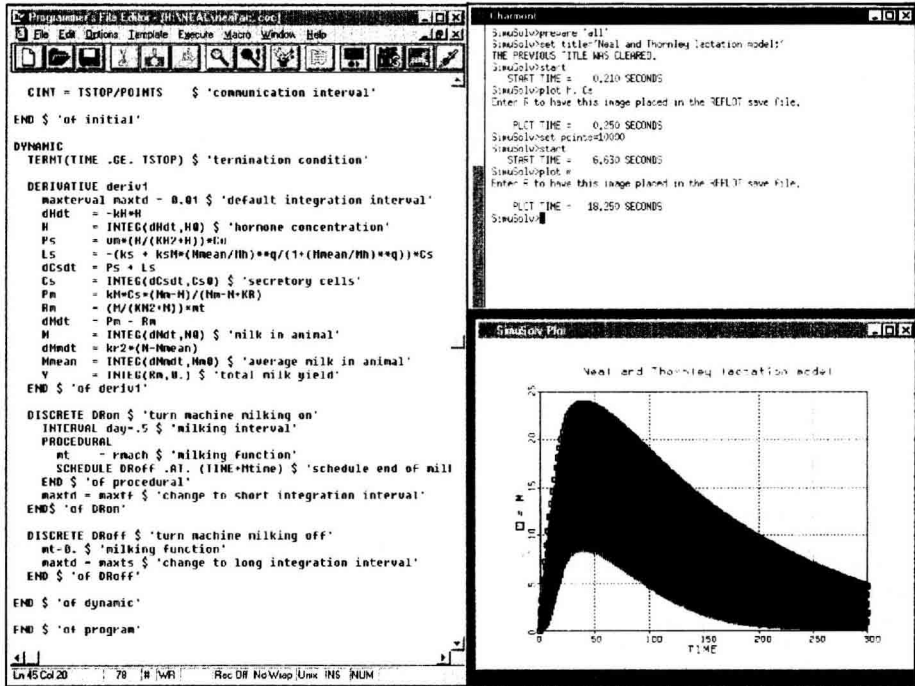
Programmer's File Editor - [H:\NEAL\nealfac.csc]
File Edit Options Template Execute Macro Window Help

CINT = TSTOP/POINTS $ 'communication interval'

END $ 'of initial'

DYNAMIC
TERMT(TIME .GE. TSTOP) $ 'termination condition'

DERIVATIVE deriv1
maxterval maxtd = 0.01 $ 'default integration interval'
dHdt = -kH*H
H = INTEG(dHdt,H0) $ 'hormone concentration'
Ps = um*(H/(KH2+H))*Cs
Ls = -(ks + ksM*(Mmean/Mh)**q/(1+(Mmean/Mh)**q))*Cs
dCsdt = Ps + Ls
Cs = INTEG(dCsdt,Cs0) $ 'secretory cells'
Pm = kM*Cs*(Mm-M)/(Mm-M+KR)
Rm = (M/(KM2+M))*mt
dMdt = Pm - Rm
M = INTEG(dMdt,M0) $ 'milk in animal'
dMmdt = kr2*(M-Mmean)
Mmean = INTEG(dMmdt,Mm0) $ 'average milk in animal'
Y = INTEG(Rm,0.) $ 'total milk yield'
END $ 'of deriv1'

DISCRETE DRon $ 'turn machine milking on'
INTERVAL day=.5 $ 'milking interval'
PROCEDURAL
mt = rmach $ 'milking function'
SCHEDULE DRoff .AT. (TIME+Mtime) $ 'schedule end of mil
END $ 'of procedural'
maxtd = maxtf $ 'change to short integration interval'
END$ 'of DRon'

DISCRETE DRoff $ 'turn machine milking off'
mt=0. $ 'milking function'
maxtd = maxts $ 'change to long integration interval'
END $ 'of DRoff'

END $ 'of dynamic'

END $ 'of program'

Ln 45 Col 20 | 78 | WR | Rec Off | No Wrap | Unix | INS | NUM

Charmont
SimuSolv>prepare 'all'
SimuSolv>set title='Neal and Thornley lactation model:'
THE PREVIOUS TITLE WAS CLEARED.
SimuSolv>start
START TIME = 0.210 SECONDS
SimuSolv>plot H, Cs
Enter S to have this image placed in the REPLOT save file.

PLOT TIME = 0.250 SECONDS
SimuSolv>set pcint=10000
SimuSolv>start
START TIME = 6.630 SECONDS
SimuSolv>plot M
Enter S to have this image placed in the REPLOT save file.

PLOT TIME = 18.250 SECONDS
SimuSolv>

SimuSolv Plot
Neal and Thornley lactation model
M = □
25
20
15
10
5
0
0 50 100 150 200 250 300
TIME